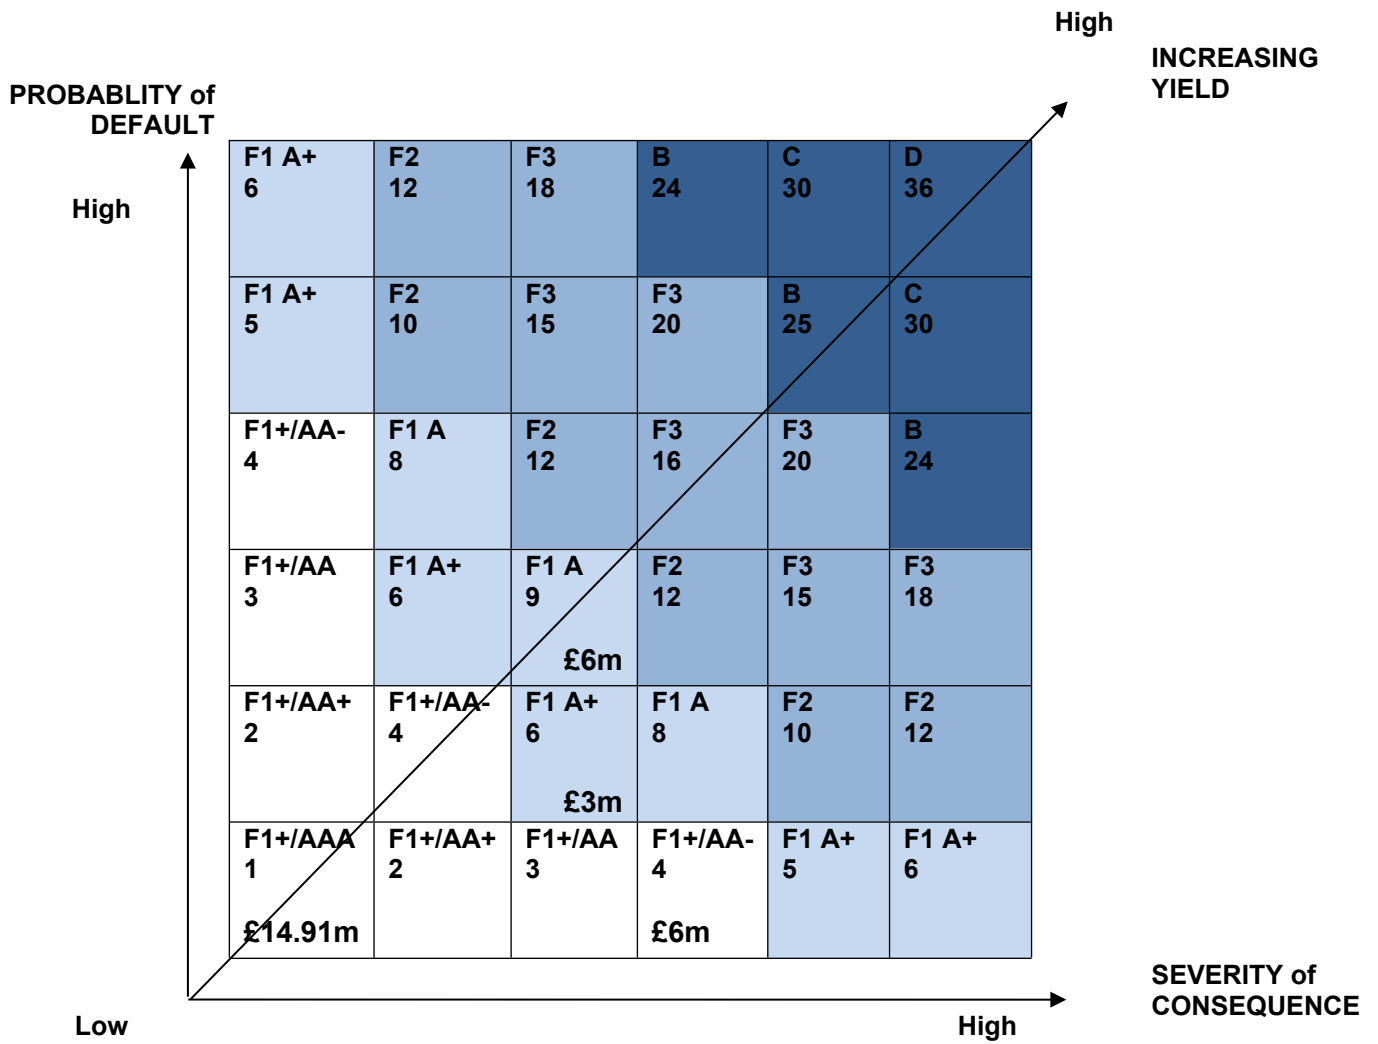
High

INCREASING YIELD

PROBABLITY of DEFAULT

High

| F1 A+ 6 | F2 12 | F3 18 | B 24 | C 30 | D 36 |
|---|---|---|---|---|---|
| F1 A+ 5 | F2 10 | F3 15 | F3 20 | B 25 | C 30 |
| F1+/AA- 4 | F1 A 8 | F2 12 | F3 16 | F3 20 | B 24 |
| F1+/AA 3 | F1 A+ 6 | F1 A 9 £6m | F2 12 | F3 15 | F3 18 |
| F1+/AA+ 2 | F1+/AA- 4 | F1 A+ 6 £3m | F1 A 8 | F2 10 | F2 12 |
| F1+/AAA 1 £14.91m | F1+/AA+ 2 | F1+/AA 3 | F1+/AA- 4 £6m | F1 A+ 5 | F1 A+ 6 |

SEVERITY of CONSEQUENCE

Low

High